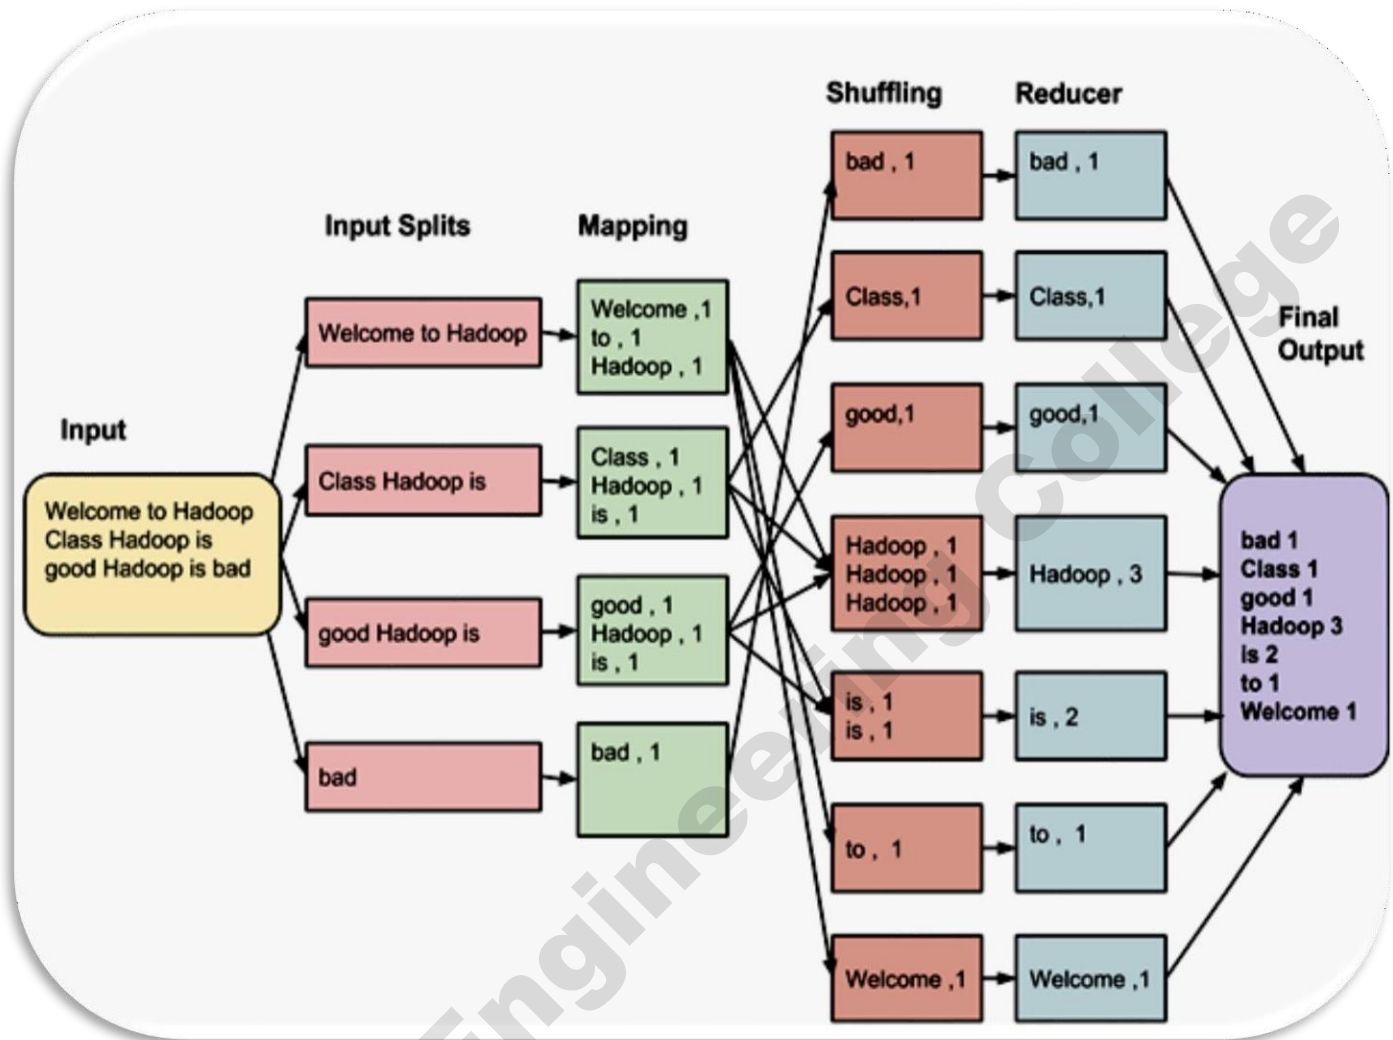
Shuffling

Reducer

Input Splits

Mapping

Input

Welcome to Hadoop
Class Hadoop is
good Hadoop is bad

Welcome to Hadoop

Class Hadoop is

good Hadoop is

bad

Welcome ,1
to , 1
Hadoop , 1

Class , 1
Hadoop , 1
is , 1

good , 1
Hadoop , 1
is , 1

bad , 1

bad , 1

Class,1

good,1

Hadoop , 1
Hadoop , 1
Hadoop , 1

is , 1
is , 1

to , 1

Welcome ,1

bad , 1

Class,1

good,1

Hadoop , 3

is , 2

to , 1

Welcome ,1

Final
Output

bad 1
Class 1
good 1
Hadoop 3
is 2
to 1
Welcome 1

Engineering College